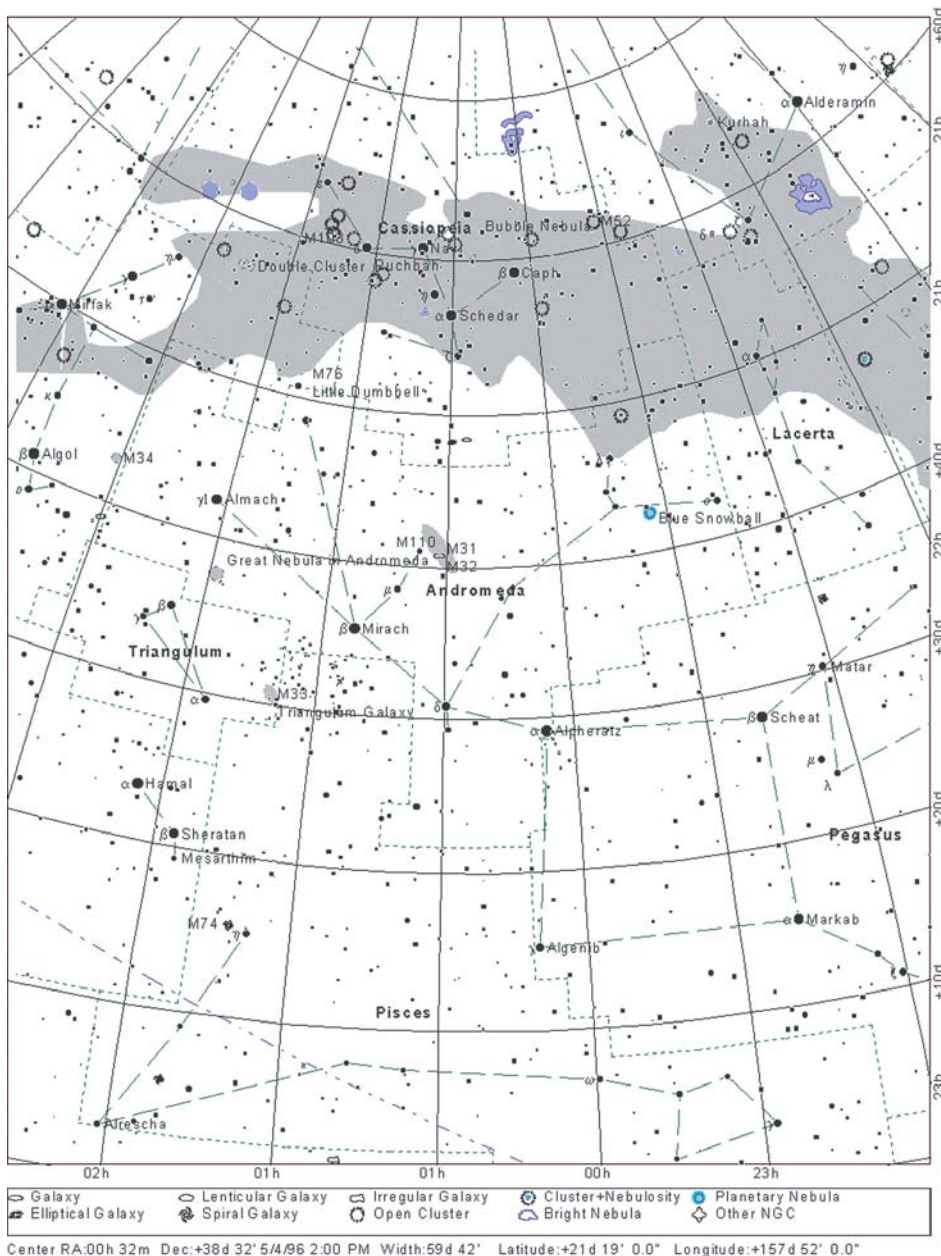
+60d
21h
21h
+40d
22h
+30d
+20d
+10d
23h

η
α Alderamin
Kurhah
Cassiopeia
Bubble Nebula
M52
M103
Navi
δ
Double Cluster
Ruchbah
β Caph
Mirfak
η
α Schedar
α
M76
Little Dumbbell
κ
Lacerta
β Algol
M34
γ1 Almach
Blue Snowball
M110
M31
M32
Great Nebula in Andromeda
Andromeda
μ
γ
β
β Mirach
Triangulum
η Matar
α
M33
Triangulum Galaxy
δ
α Alpheratz
β Scheat
μ
λ
α Hamal
β Sheratan
Mesarthim
Pegasus
M74
η
α Markab
γ Algenib
Pisces
ω
Alrescha

02h
01h
01h
00h
23h

Galaxy
Lenticular Galaxy
Irregular Galaxy
Cluster+Nebulosity
Planetary Nebula
Elliptical Galaxy
Spiral Galaxy
Open Cluster
Bright Nebula
Other NGC

Center RA:00h 32m Dec:+38d 32' 5/4/96 2:00 PM Width:59d 42' Latitude:+21d 19' 0.0" Longitude:+157d 52' 0.0"